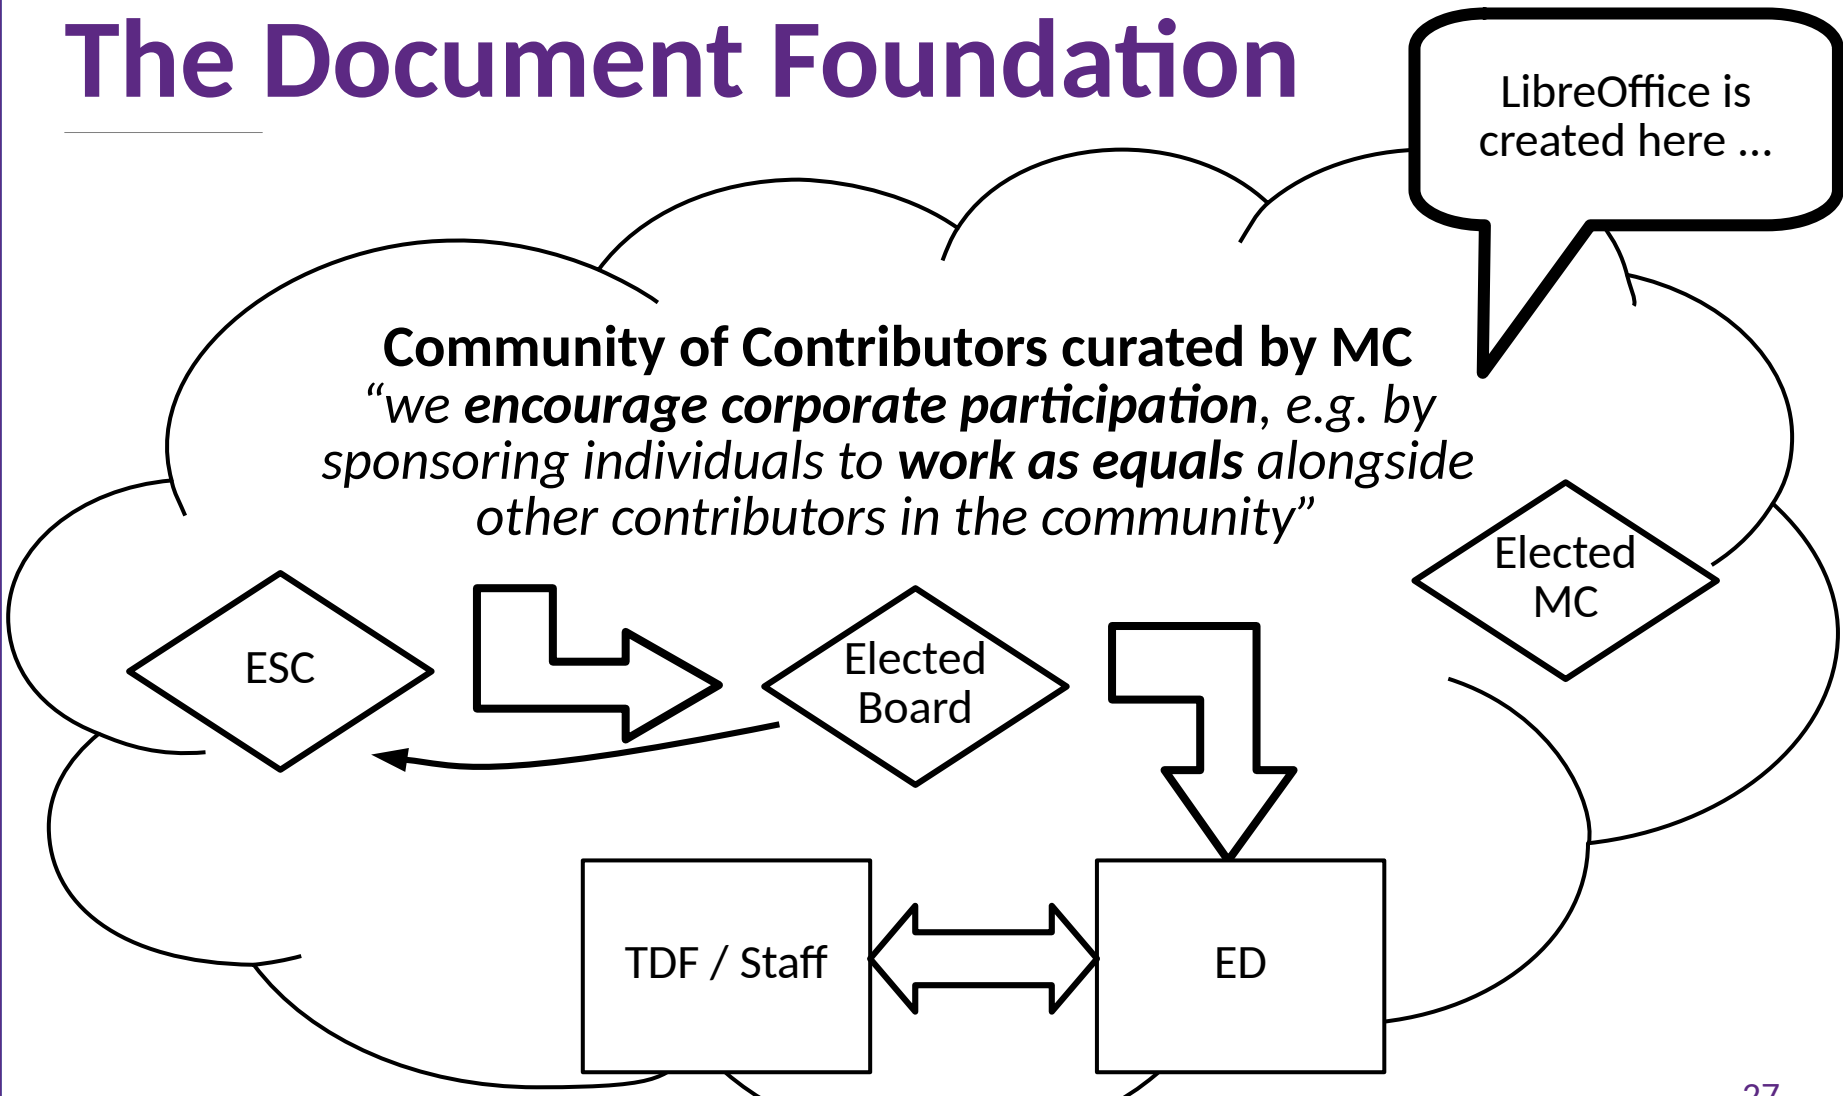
The Document Foundation

LibreOffice is created here ...

**Community of Contributors curated by MC**
*“we **encourage corporate participation**, e.g. by sponsoring individuals to **work as equals** alongside other contributors in the community”*

Elected MC

ESC

Elected Board

TDF / Staff

ED

27